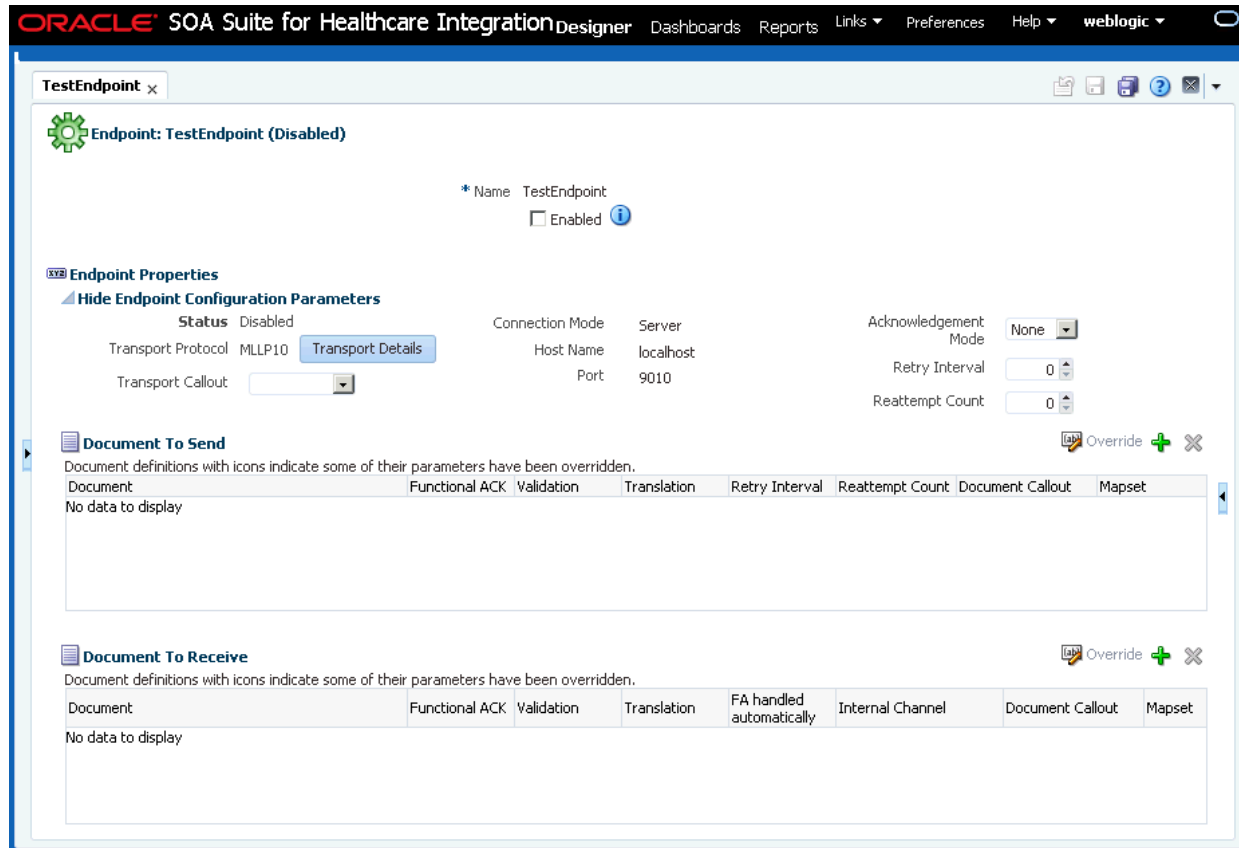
ORACLE SOA Suite for Healthcare Integration Designer Dashboards Reports Links ▾ Preferences Help ▾ weblogic ▾

TestEndpoint ×

Endpoint: TestEndpoint (Disabled)

* Name TestEndpoint

Enabled

Endpoint Properties

Hide Endpoint Configuration Parameters

Status Disabled

Transport Protocol MLLP10 Transport Details

Transport Callout

Connection Mode Server

Host Name localhost

Port 9010

Acknowledgement Mode None

Retry Interval 0

Reattempt Count 0

Document To Send

Override

Document definitions with icons indicate some of their parameters have been overridden.

| Document | Functional ACK | Validation | Translation | Retry Interval | Reattempt Count | Document Callout | Mapset |
|---|---|---|---|---|---|---|---|
| No data to display | | | | | | | |

Document To Receive

Override

Document definitions with icons indicate some of their parameters have been overridden.

| Document | Functional ACK | Validation | Translation | FA handled automatically | Internal Channel | Document Callout | Mapset |
|---|---|---|---|---|---|---|---|
| No data to display | | | | | | | |